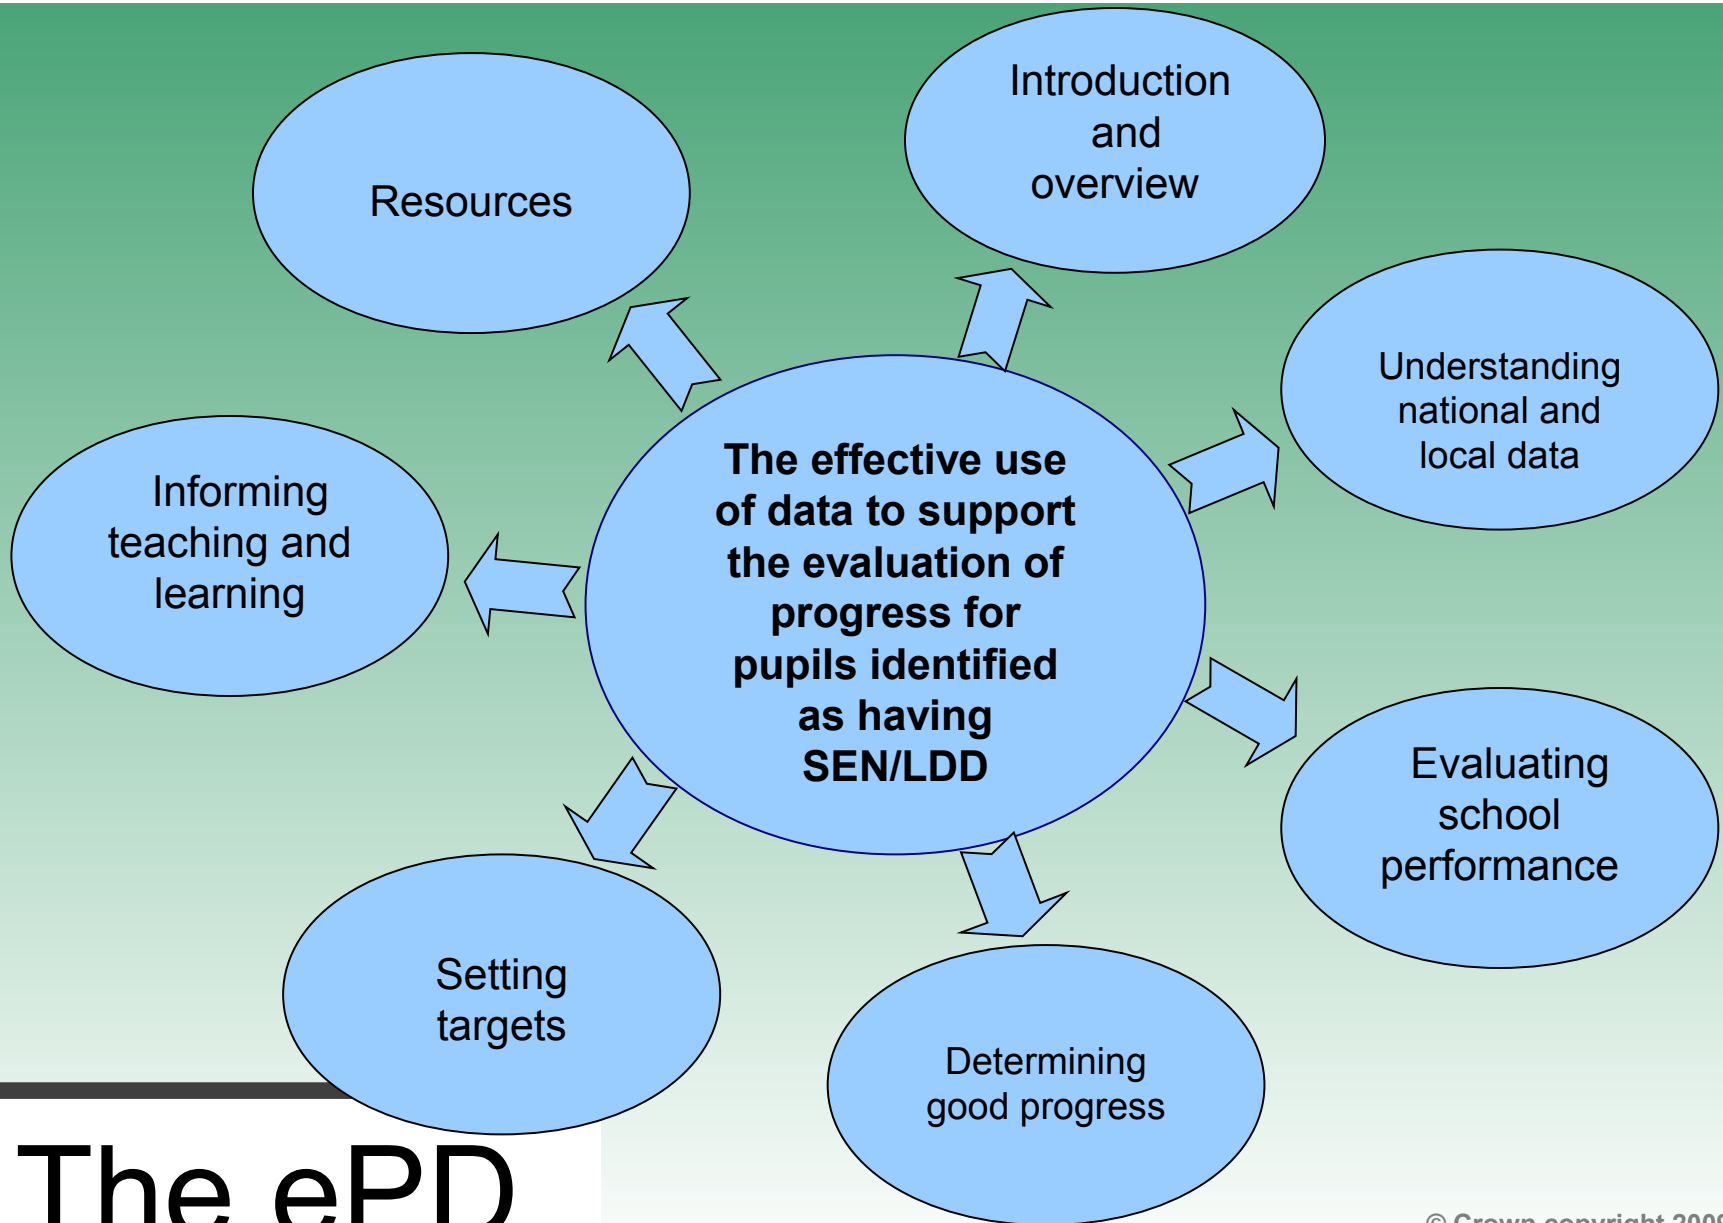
The effective use of data to support the evaluation of progress for pupils identified as having SEN/LDD

Introduction and overview

Understanding national and local data

Evaluating school performance

Determining good progress

Setting targets

Informing teaching and learning

Resources

The ePD

© Crown copyright 200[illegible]